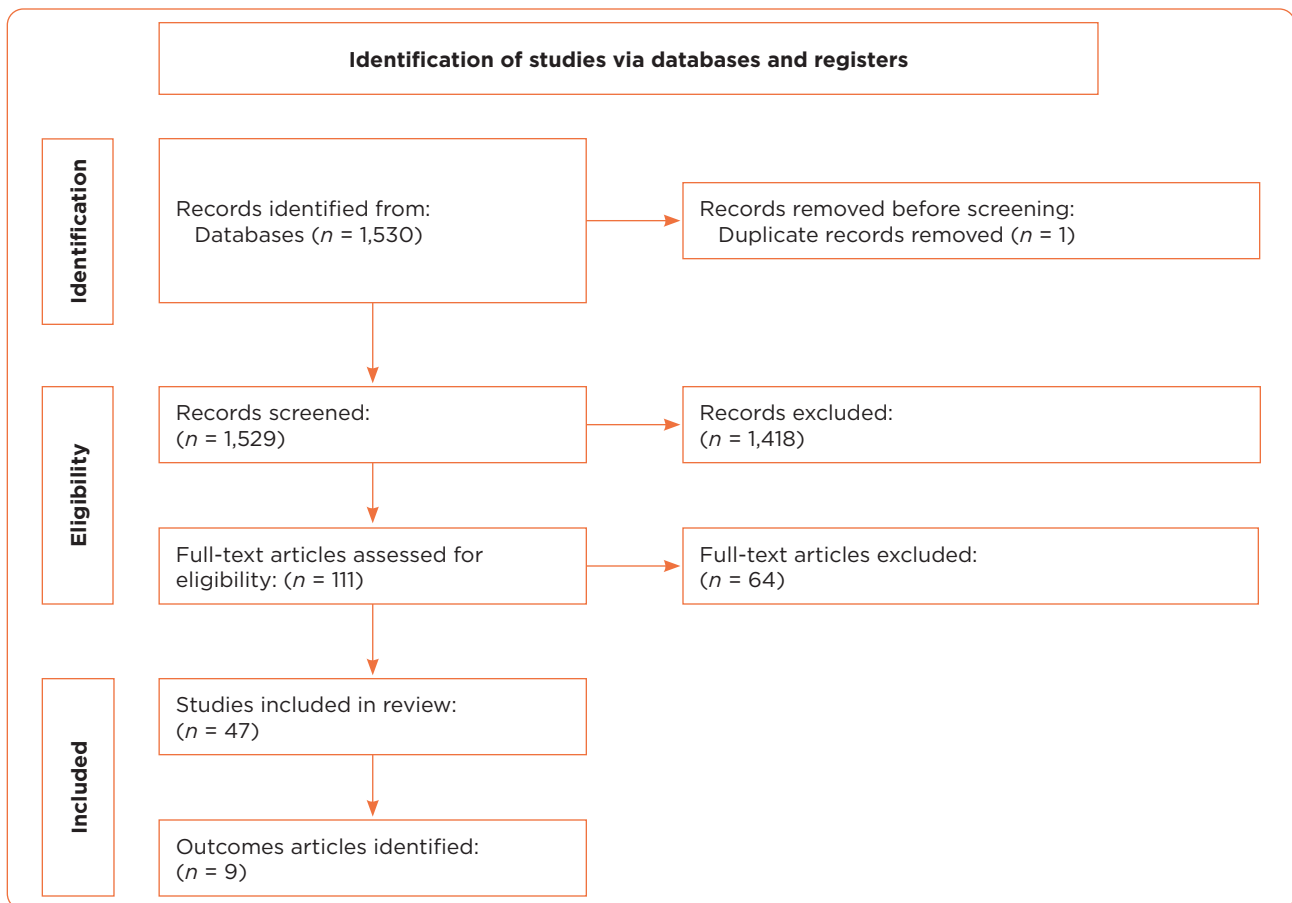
Identification of studies via databases and registers

Identification

Records identified from:
Databases ($n$ = 1,530)

Records removed before screening:
Duplicate records removed ($n$ = 1)

Eligibility

Records screened:
($n$ = 1,529)

Records excluded:
($n$ = 1,418)

Full-text articles assessed for eligibility: ($n$ = 111)

Full-text articles excluded:
($n$ = 64)

Included

Studies included in review:
($n$ = 47)

Outcomes articles identified:
($n$ = 9)